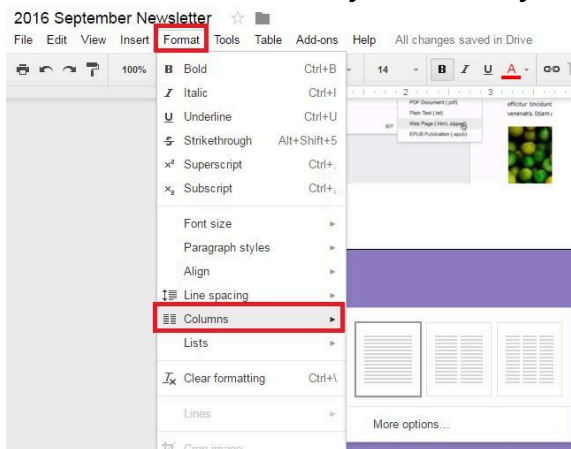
2016 September Newsletter

File Edit View Insert Format Tools Table Add-ons Help All changes saved in Drive

100% 14 B I U A

B Bold Ctrl+B
I Italic Ctrl+I
U Underline Ctrl+U
S Strikethrough Alt+Shift+5
$x^2$ Superscript Ctrl+.
$x_2$ Subscript Ctrl+,

Font size
Paragraph styles
Align
Line spacing
Columns
Lists

Clear formatting Ctrl+\

Lines
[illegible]

PDF Document (.pdf)
Plain Text (.txt)
Web Page (.html, zipped)
EPUB Publication (.epub)

efficitur tincidunt venenatis. Etiam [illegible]

More options...